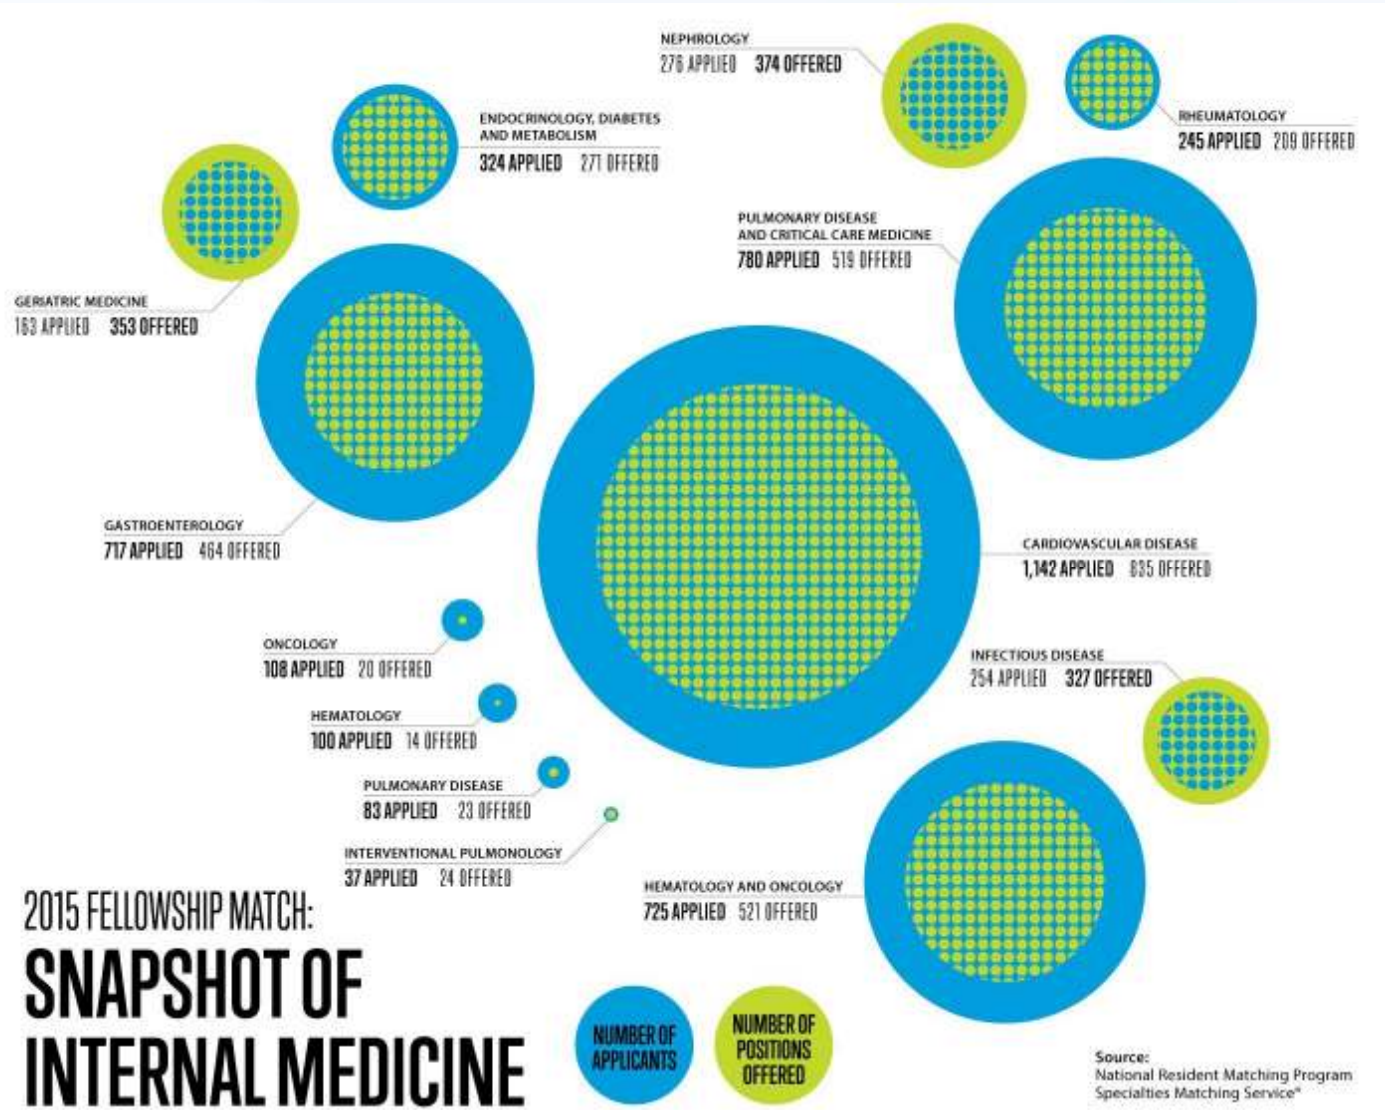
NEPHROLOGY
276 APPLIED 374 OFFERED

RHEUMATOLOGY
245 APPLIED 209 OFFERED

ENDOCRINOLOGY, DIABETES AND METABOLISM
324 APPLIED 271 OFFERED

PULMONARY DISEASE AND CRITICAL CARE MEDICINE
780 APPLIED 519 OFFERED

GERIATRIC MEDICINE
163 APPLIED 353 OFFERED

GASTROENTEROLOGY
717 APPLIED 464 OFFERED

CARDIOVASCULAR DISEASE
1,142 APPLIED 835 OFFERED

ONCOLOGY
108 APPLIED 20 OFFERED

INFECTIOUS DISEASE
254 APPLIED 327 OFFERED

HEMATOLOGY
100 APPLIED 14 OFFERED

PULMONARY DISEASE
83 APPLIED 23 OFFERED

INTERVENTIONAL PULMONOLOGY
37 APPLIED 24 OFFERED

HEMATOLOGY AND ONCOLOGY
725 APPLIED 521 OFFERED

2015 FELLOWSHIP MATCH:
SNAPSHOT OF INTERNAL MEDICINE

NUMBER OF APPLICANTS

NUMBER OF POSITIONS OFFERED

Source:
National Resident Matching Program Specialties Matching Service®